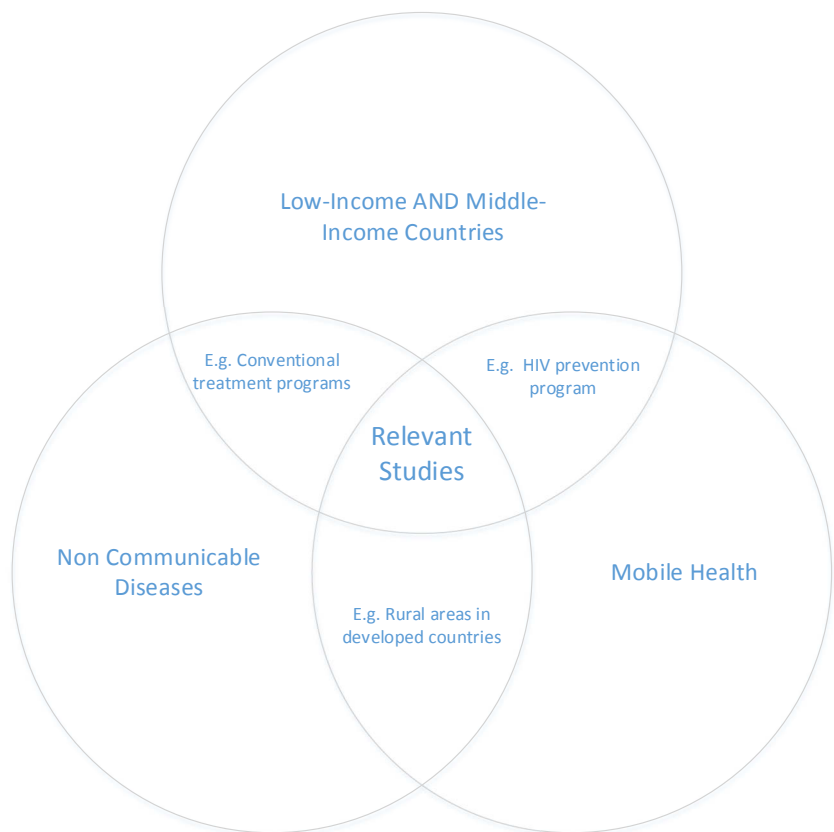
Low-Income AND Middle-Income Countries

E.g. Conventional treatment programs

E.g. HIV prevention program

Relevant Studies

Non Communicable Diseases

Mobile Health

E.g. Rural areas in developed countries